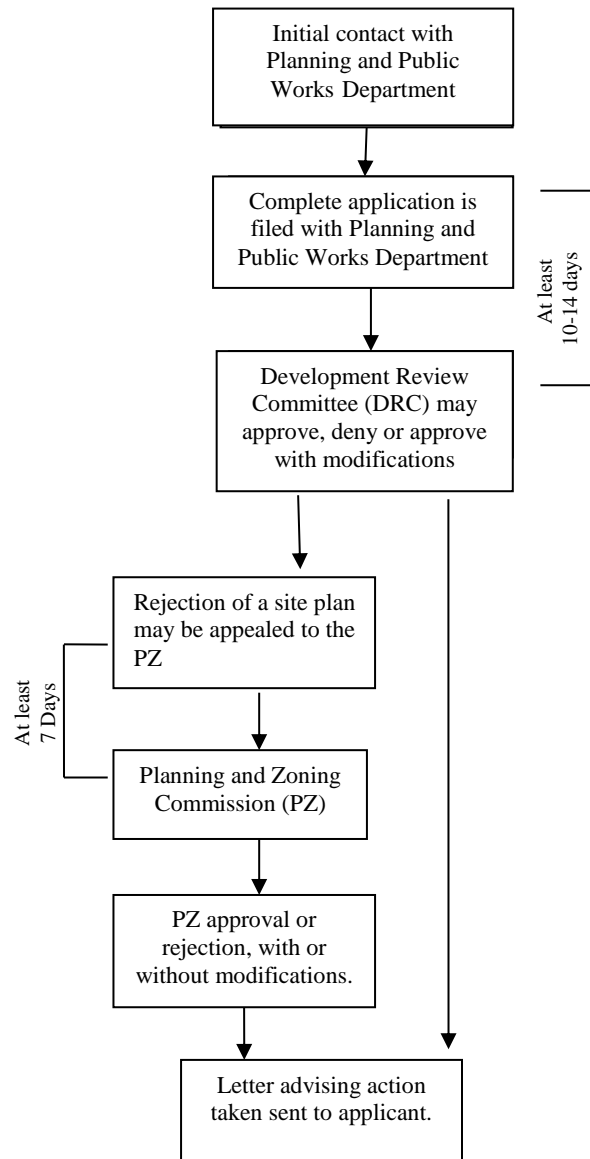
Initial contact with Planning and Public Works Department

Complete application is filed with Planning and Public Works Department

At least 10-14 days

Development Review Committee (DRC) may approve, deny or approve with modifications

Rejection of a site plan may be appealed to the PZ

At least 7 Days

Planning and Zoning Commission (PZ)

PZ approval or rejection, with or without modifications.

Letter advising action taken sent to applicant.